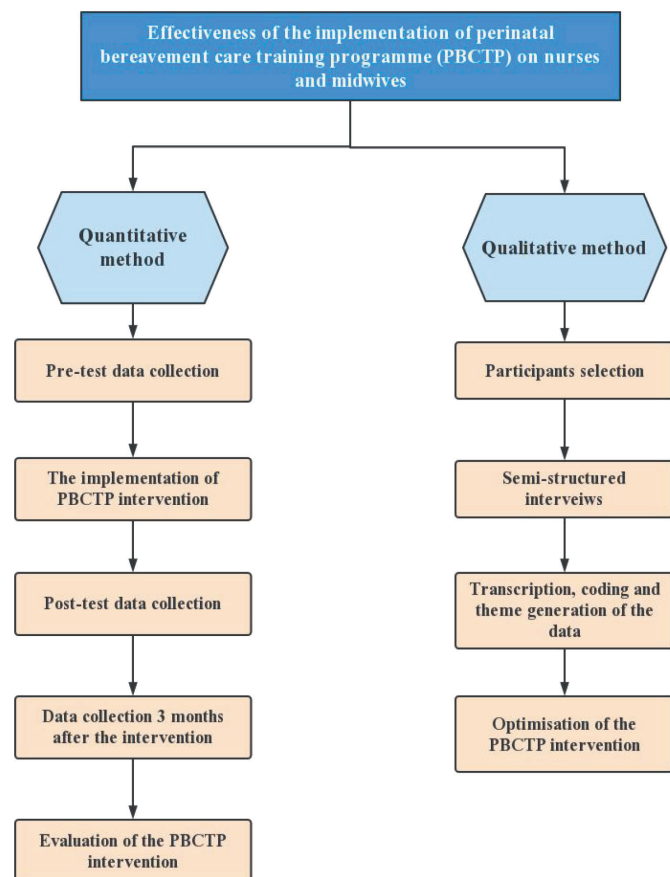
Effectiveness of the implementation of perinatal bereavement care training programme (PBCTP) on nurses and midwives

Quantitative method

Pre-test data collection

The implementation of PBCTP intervention

Post-test data collection

Data collection 3 months after the intervention

Evaluation of the PBCTP intervention

Qualitative method

Participants selection

Semi-structured interveiws

Transcription, coding and theme generation of the data

Optimisation of the PBCTP intervention